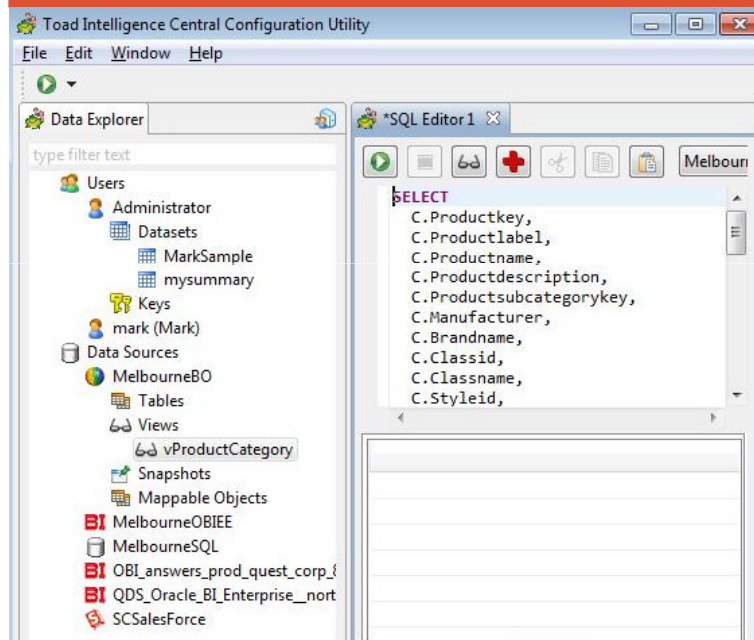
Toad Intelligence Central Configuration Utility

File Edit Window Help

Data Explorer

type filter text

Users
Administrator
Datasets
MarkSample
mysummary
Keys
mark (Mark)
Data Sources
MelbourneBO
Tables
Views
vProductCategory
Snapshots
Mappable Objects
BI MelbourneOBIEE
MelbourneSQL
BI OBI_answers_prod_quest_corp_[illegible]
BI QDS_Oracle_BI_Enterprise__nort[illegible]
SCSalesForce

*SQL Editor 1

Melbour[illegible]

SELECT
C.Productkey,
C.Productlabel,
C.Productname,
C.Productdescription,
C.Productsubcategorykey,
C.Manufacturer,
C.Brandname,
C.Classid,
C.Classname,
C.Styleid,